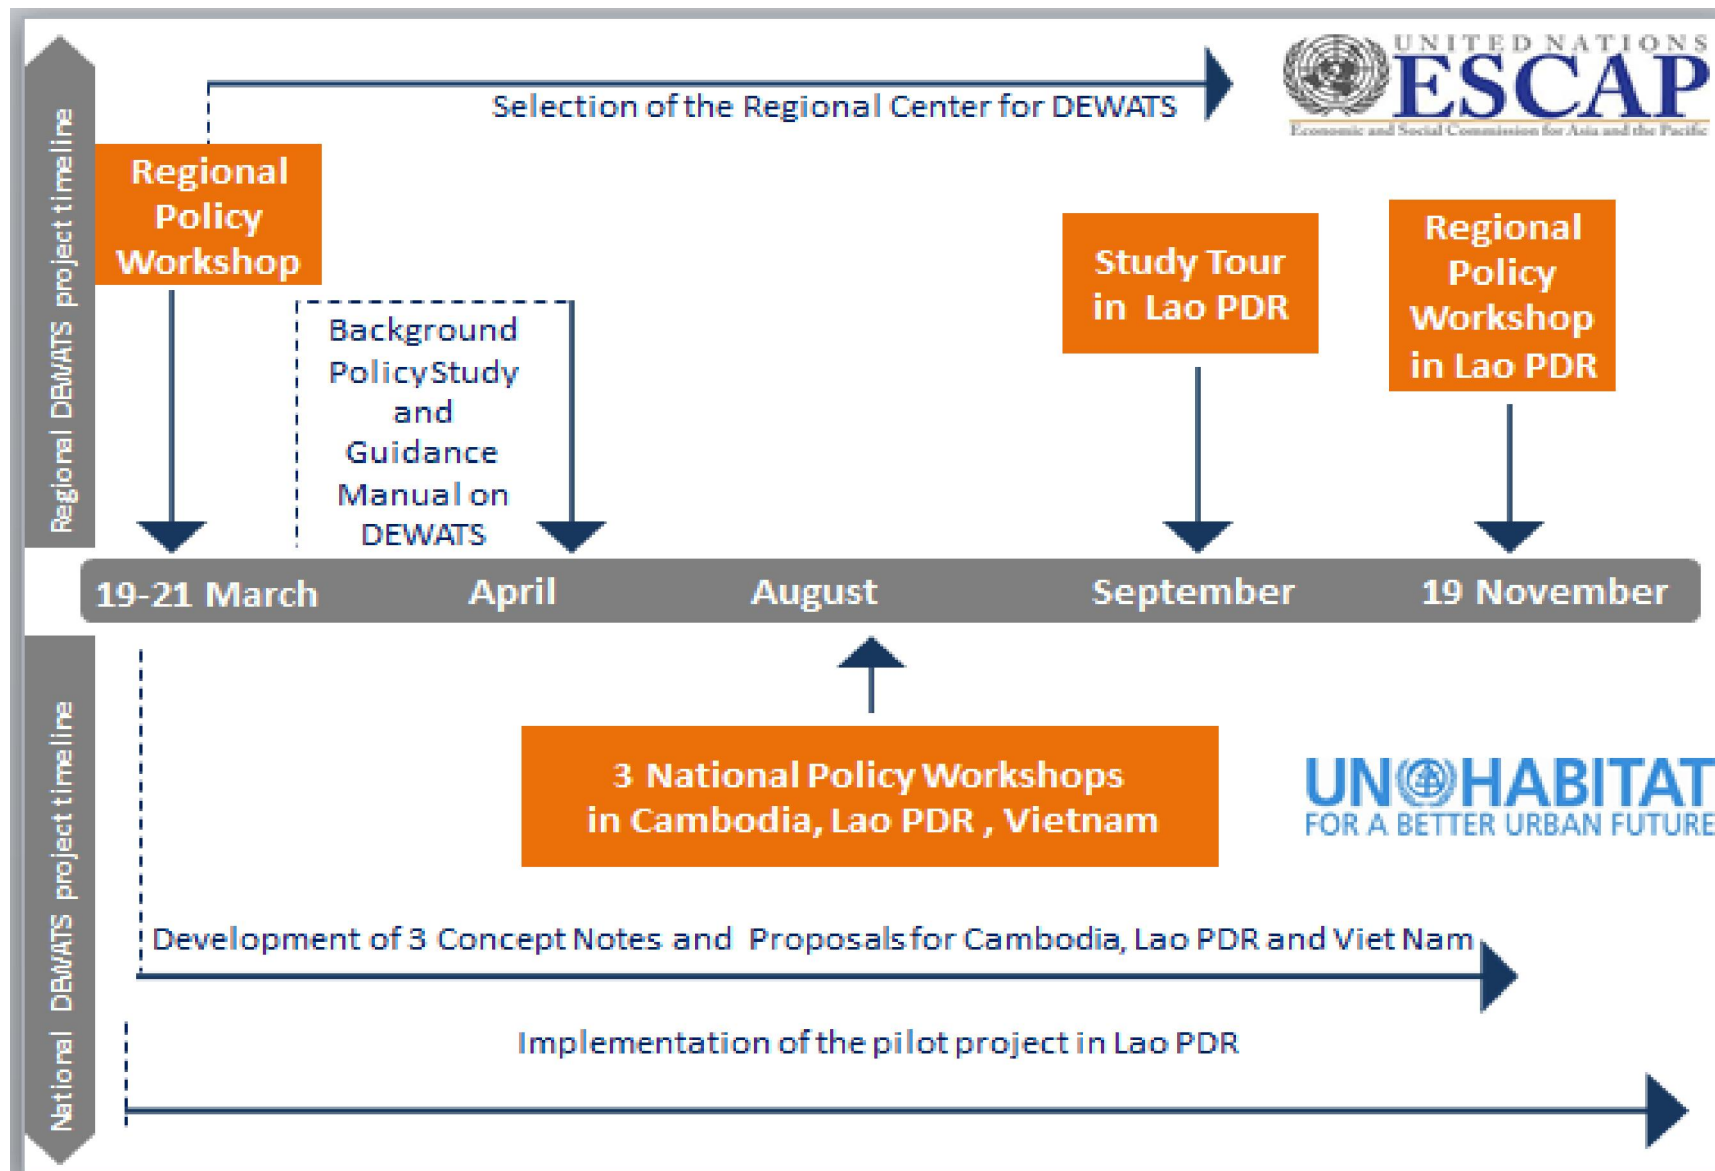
Regional DEWATS project timeline

UNITED NATIONS ESCAP
Economic and Social Commission for Asia and the Pacific

Selection of the Regional Center for DEWATS

Regional Policy Workshop

Background Policy Study and Guidance Manual on DEWATS

Study Tour in Lao PDR

Regional Policy Workshop in Lao PDR

19-21 March April August September 19 November

National DEWATS project timeline

3 National Policy Workshops in Cambodia, Lao PDR , Vietnam

UN HABITAT
FOR A BETTER URBAN FUTURE

Development of 3 Concept Notes and Proposals for Cambodia, Lao PDR and Viet Nam

Implementation of the pilot project in Lao PDR